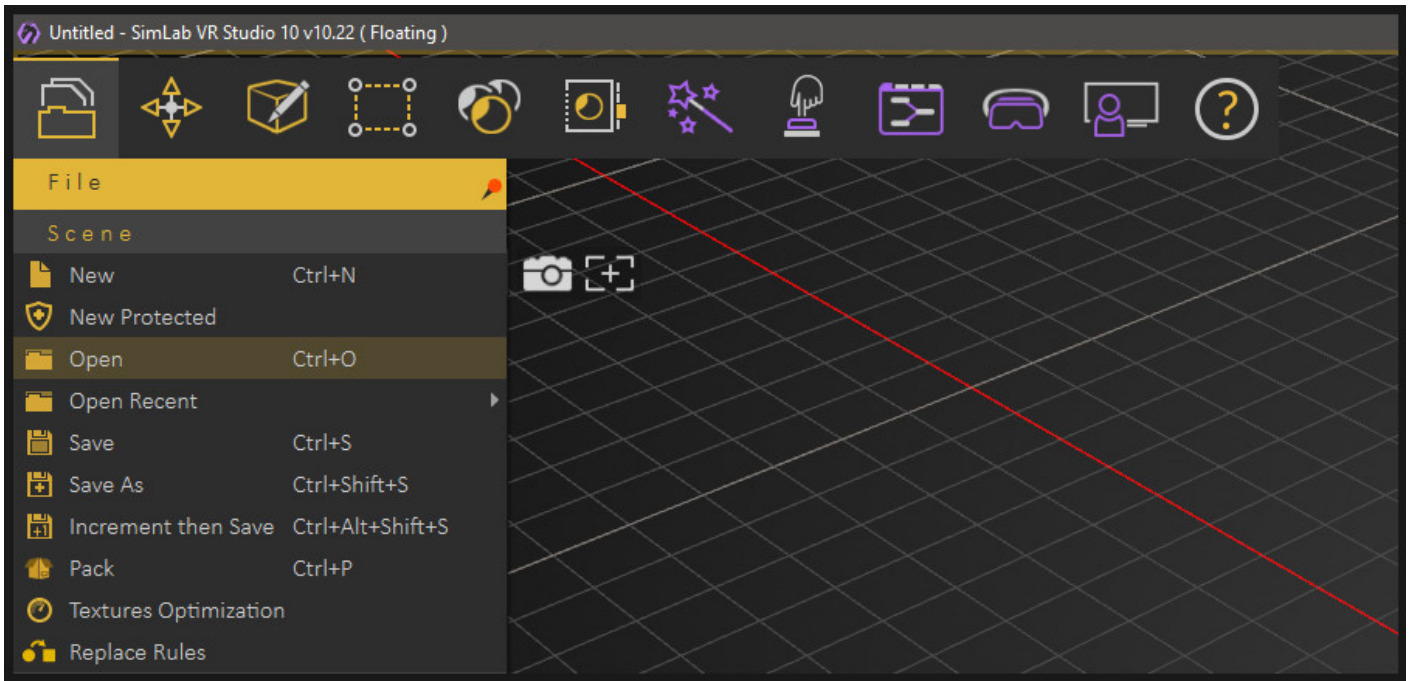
Untitled - SimLab VR Studio 10 v10.22 ( Floating )

File

Scene

| | |
|---|---|
| New | Ctrl+N |
| New Protected | |
| Open | Ctrl+O |
| Open Recent | |
| Save | Ctrl+S |
| Save As | Ctrl+Shift+S |
| Increment then Save | Ctrl+Alt+Shift+S |
| Pack | Ctrl+P |
| Textures Optimization | |
| Replace Rules | |